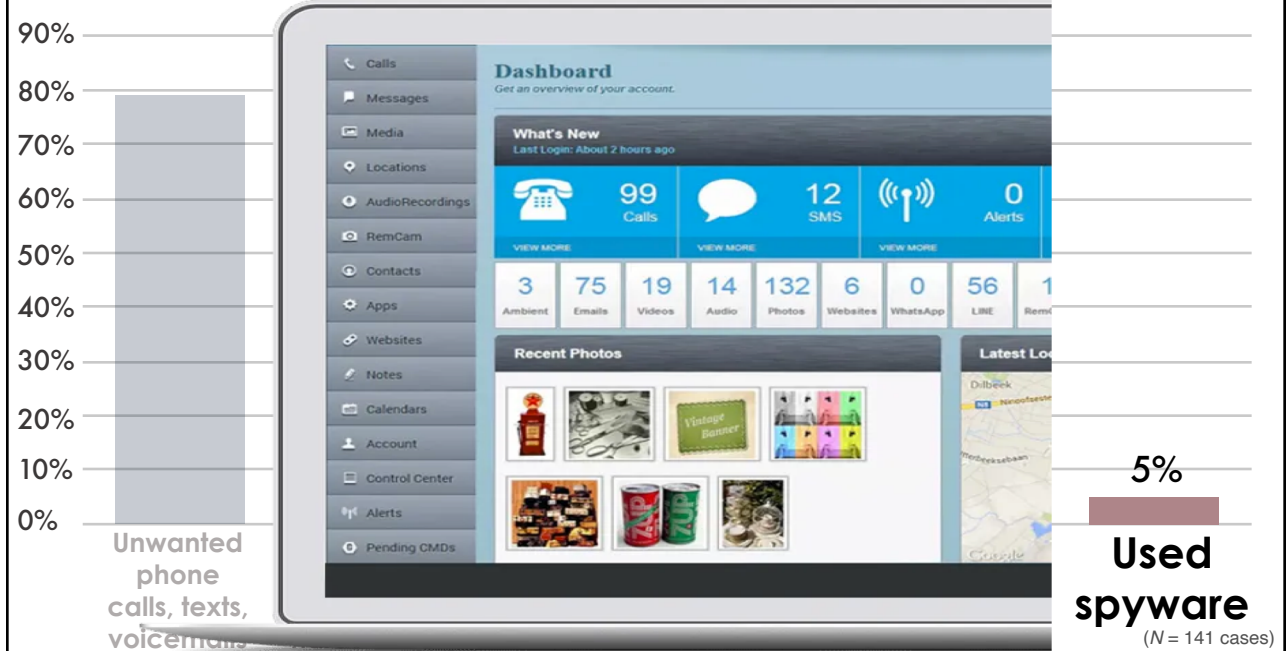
90%
80%
70%
60%
50%
40%
30%
20%
10%
0%

Calls
Messages
Media
Locations
AudioRecordings
RemCam
Contacts
Apps
Websites
Notes
Calendars
Account
Control Center
Alerts
Pending CMDs

Dashboard
Get an overview of your account.

What's New
Last Login: About 2 hours ago

99 Calls
VIEW MORE
12 SMS
VIEW MORE
0 Alerts
VIEW MORE

| 3 | 75 | 19 | 14 | 132 | 6 | 0 | 56 | 1 |
|---|---|---|---|---|---|---|---|---|
| Ambient | Emails | Videos | Audio | Photos | Websites | WhatsApp | LINE | Rem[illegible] |

Recent Photos
Vintage Banner

Latest Lo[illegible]
Dilbeek
Ninoofsestw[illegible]
Google

Unwanted phone calls, texts, voicemails

5%
Used spyware
($N$ = 141 cases)